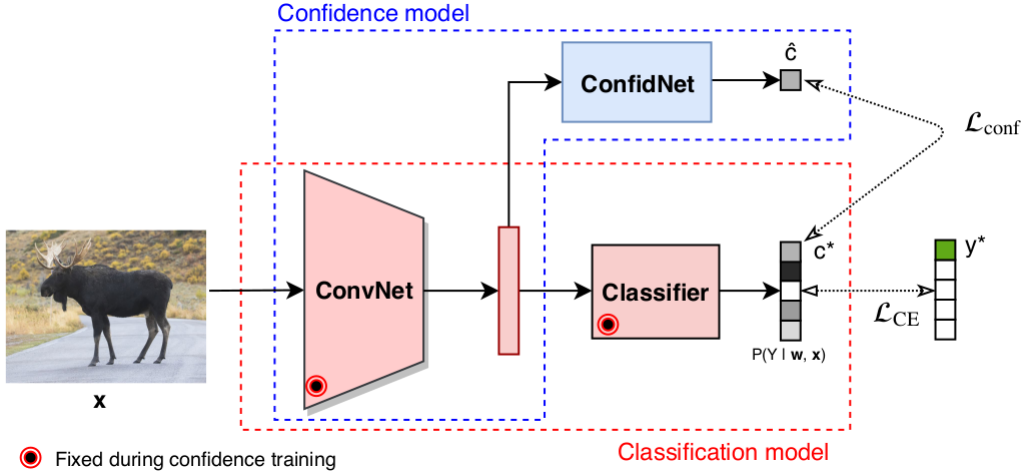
Confidence model

ConfidNet

$\hat{c}$

$\mathcal{L}_{\text{conf}}$

ConvNet

Classifier

$c^*$

$y^*$

$\mathcal{L}_{\text{CE}}$

P(Y | **w**, **x**)

**x**

Fixed during confidence training

Classification model